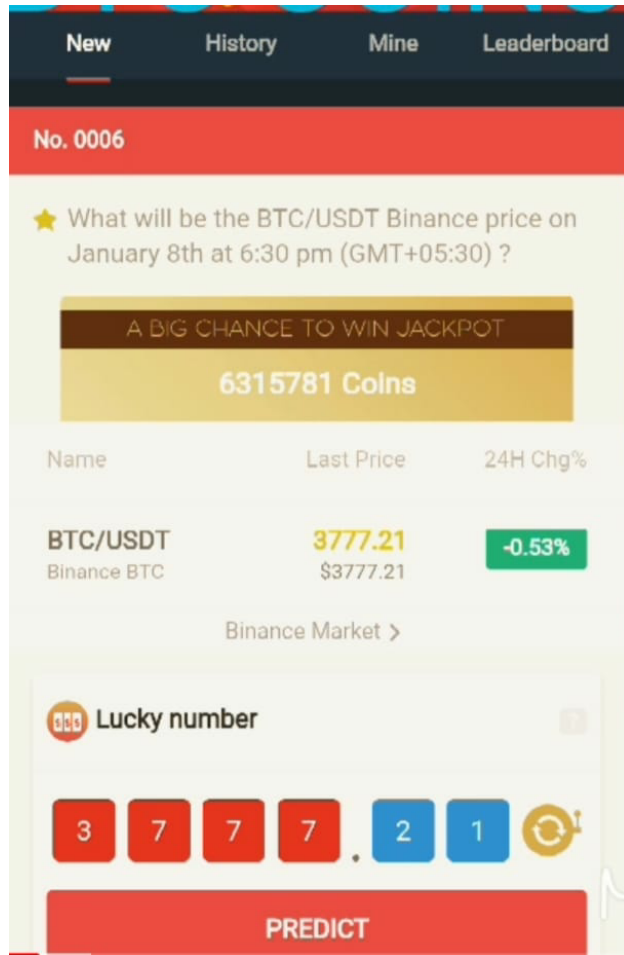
New History Mine Leaderboard

No. 0006

What will be the BTC/USDT Binance price on January 8th at 6:30 pm (GMT+05:30) ?

A BIG CHANCE TO WIN JACKPOT

6315781 Coins

| Name | Last Price | 24H Chg% |
|---|---|---|
| BTC/USDT Binance BTC | 3777.21 $3777.21 | -0.53% |

Binance Market >

Lucky number

3 7 7 7 . 2 1

PREDICT